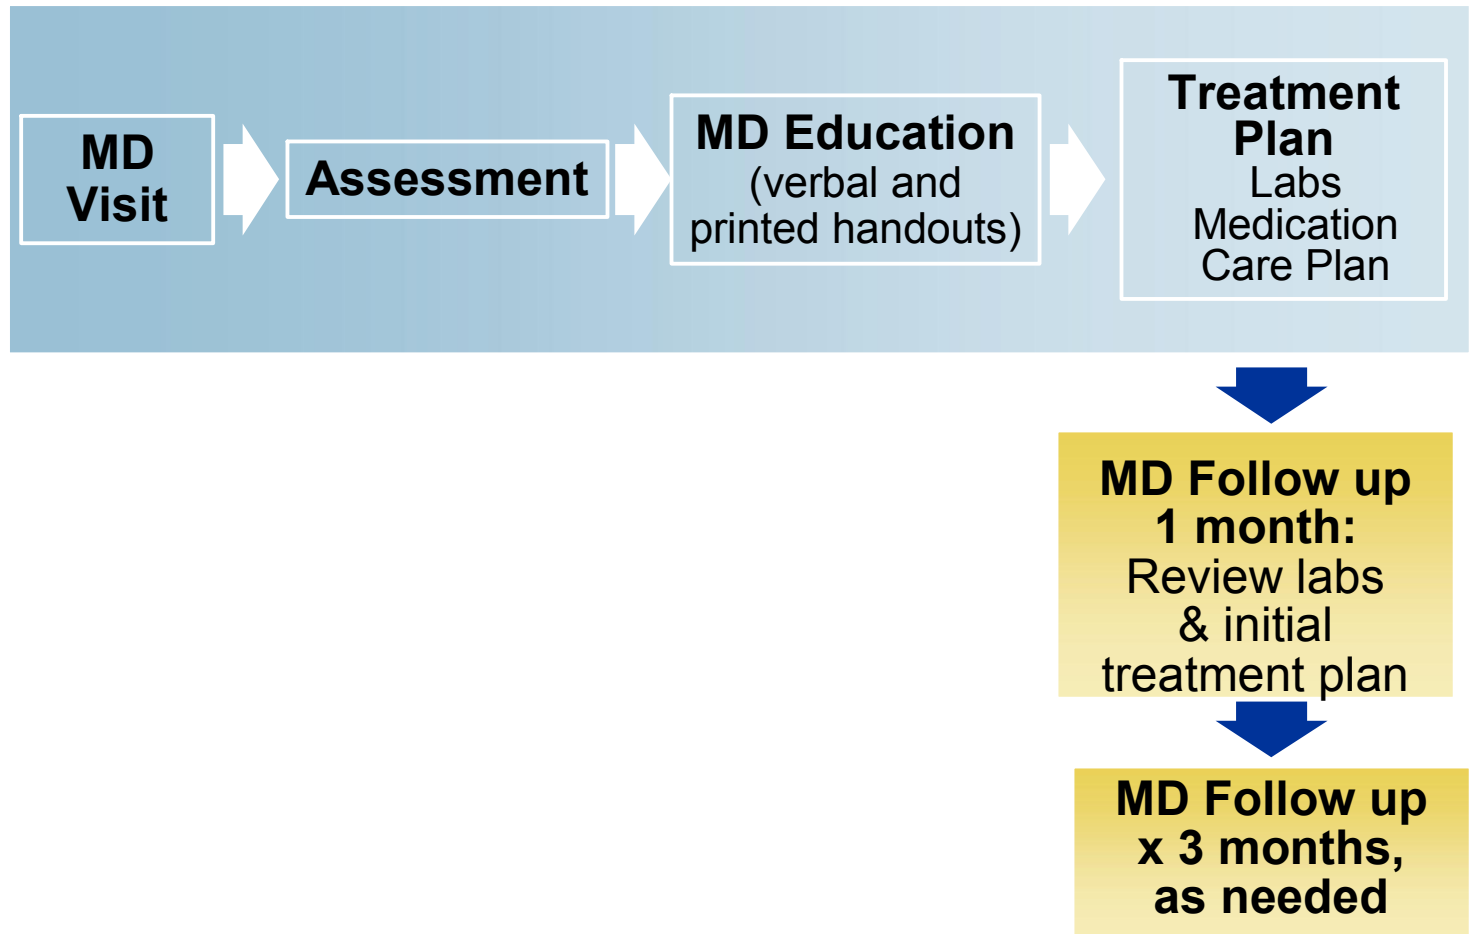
MD Visit

Assessment

MD Education
(verbal and printed handouts)

Treatment Plan
Labs
Medication
Care Plan

MD Follow up 1 month:
Review labs & initial treatment plan

MD Follow up x 3 months, as needed